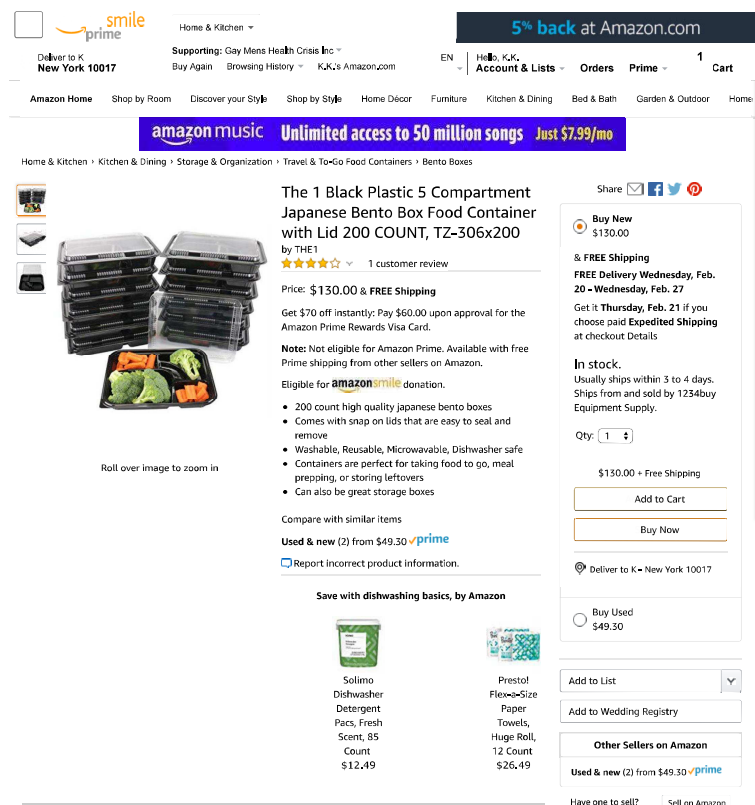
smile prime

Home & Kitchen

5% back at Amazon.com

Deliver to K
New York 10017

Supporting: Gay Mens Health Crisis Inc
Buy Again Browsing History K.K.'s Amazon.com

EN

Hello, K.K.
Account & Lists

Orders

Prime

1
Cart

Amazon Home Shop by Room Discover your Style Shop by Style Home Décor Furniture Kitchen & Dining Bed & Bath Garden & Outdoor Home

amazon music Unlimited access to 50 million songs Just $7.99/mo

Home & Kitchen › Kitchen & Dining › Storage & Organization › Travel & To-Go Food Containers › Bento Boxes

Roll over image to zoom in

The 1 Black Plastic 5 Compartment Japanese Bento Box Food Container with Lid 200 COUNT, TZ-306x200

by THE1

1 customer review

Price: $130.00 & FREE Shipping

Get $70 off instantly: Pay $60.00 upon approval for the Amazon Prime Rewards Visa Card.

Note: Not eligible for Amazon Prime. Available with free Prime shipping from other sellers on Amazon.

Eligible for amazonsmile donation.

• 200 count high quality japanese bento boxes
• Comes with snap on lids that are easy to seal and remove
• Washable, Reusable, Microwavable, Dishwasher safe
• Containers are perfect for taking food to go, meal prepping, or storing leftovers
• Can also be great storage boxes

Compare with similar items

Used & new (2) from $49.30 prime

Report incorrect product information.

Save with dishwashing basics, by Amazon

Solimo Dishwasher Detergent Pacs, Fresh Scent, 85 Count
$12.49

Presto! Flex-a-Size Paper Towels, Huge Roll, 12 Count
$26.49

Share

Buy New
$130.00

& FREE Shipping
FREE Delivery Wednesday, Feb. 20 - Wednesday, Feb. 27

Get it Thursday, Feb. 21 if you choose paid Expedited Shipping at checkout Details

In stock.
Usually ships within 3 to 4 days.
Ships from and sold by 1234buy Equipment Supply.

Qty: 1

$130.00 + Free Shipping

Add to Cart

Buy Now

Deliver to K - New York 10017

Buy Used
$49.30

Add to List

Add to Wedding Registry

Other Sellers on Amazon

Used & new (2) from $49.30 prime

Have one to sell? Sell on Amazon